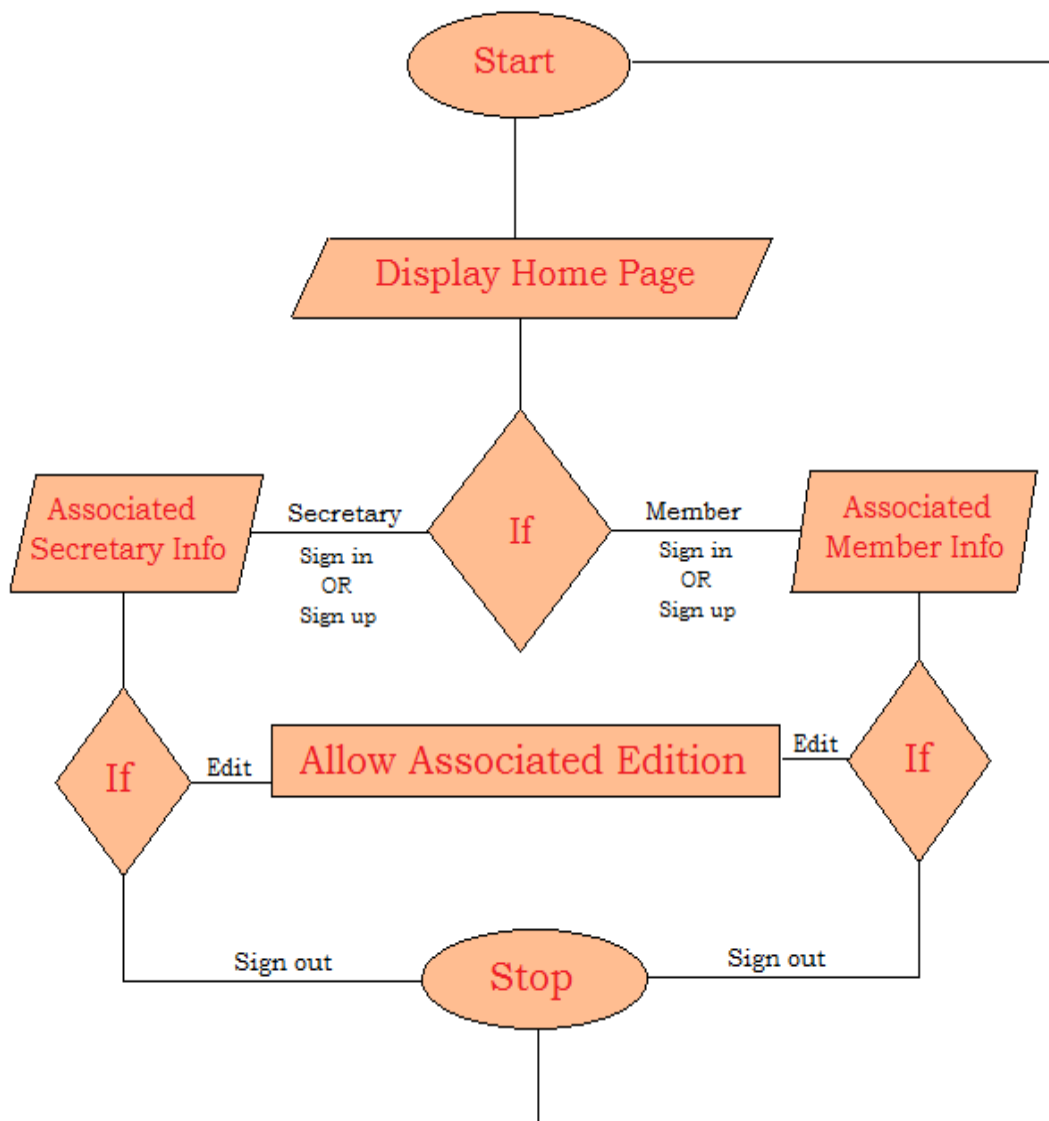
Start

Display Home Page

Associated Secretary Info

Secretary

Sign in
OR
Sign up

If

Member

Sign in
OR
Sign up

Associated Member Info

If

Edit

Allow Associated Edition

Edit

If

Sign out

Stop

Sign out